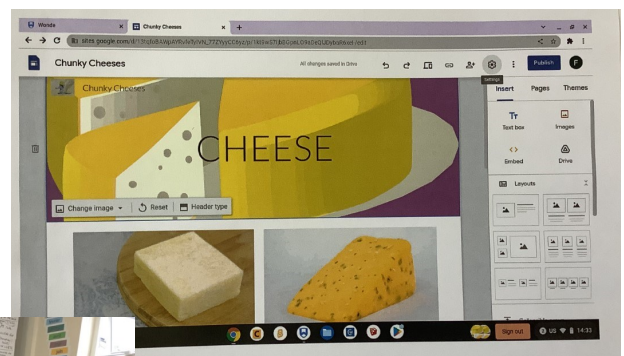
Wonde
Chunky Cheeses
sites.google.com/d/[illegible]/edit

Chunky Cheeses
All changes saved in Drive
Settings
Publish
F

Chunky Cheeses
CHEESE

Change image
Reset
Header type

Insert
Pages
Themes
Text box
Images
Embed
Drive
Layouts

Sign out
US
14:33